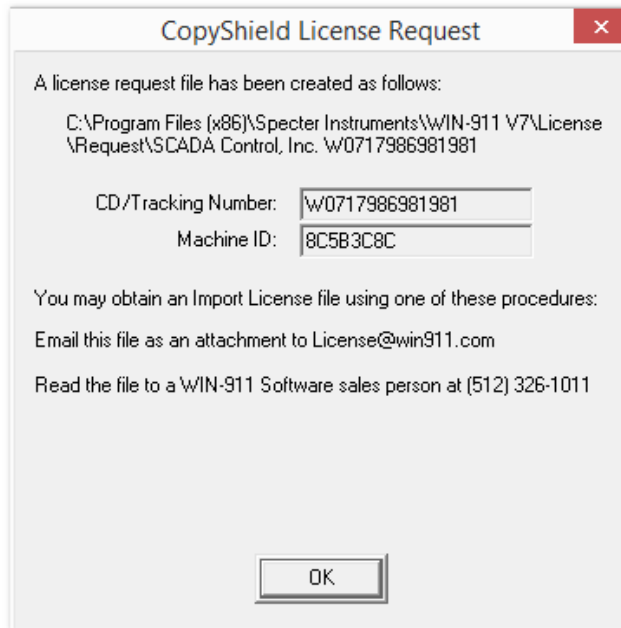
CopyShield License Request

×

A license request file has been created as follows:

C:\Program Files (x86)\Specter Instruments\WIN-911 V7\License \Request\SCADA Control, Inc. W0717986981981

CD/Tracking Number: W0717986981981

Machine ID: 8C5B3C8C

You may obtain an Import License file using one of these procedures:

Email this file as an attachment to License@win911.com

Read the file to a WIN-911 Software sales person at (512) 326-1011

OK